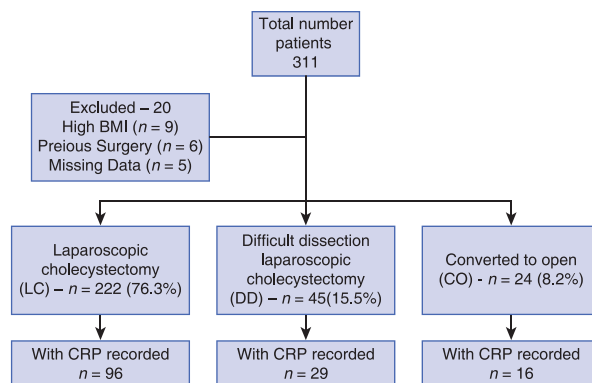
Total number patients 311

Excluded – 20
High BMI ($n = 9$)
Preious Surgery ($n = 6$)
Missing Data ($n = 5$)

Laparoscopic cholecystectomy (LC) – $n = 222$ (76.3%)

Difficult dissection laparoscopic cholecystectomy (DD) – $n = 45$(15.5%)

Converted to open (CO) - $n = 24$ (8.2%)

With CRP recorded $n = 96$

With CRP recorded $n = 29$

With CRP recorded $n = 16$